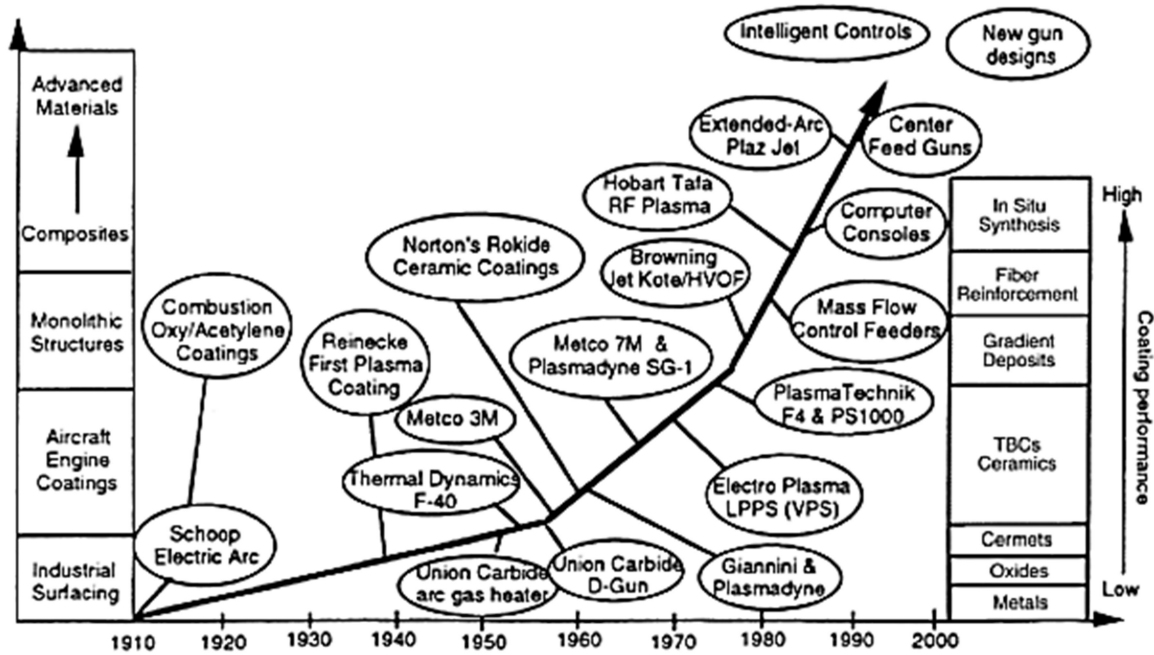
Advanced Materials

Composites

Monolithic Structures

Aircraft Engine Coatings

Industrial Surfacing

Intelligent Controls

New gun designs

Extended-Arc Plaz Jet

Center Feed Guns

Hobart Tafa RF Plasma

Computer Consoles

Norton's Rokide Ceramic Coatings

Browning Jet Kote/HVOF

Mass Flow Control Feeders

Combustion Oxy/Acetylene Coatings

Reinecke First Plasma Coating

Metco 7M & Plasmadyne SG-1

PlasmaTechnik F4 & PS1000

Metco 3M

Thermal Dynamics F-40

Electro Plasma LPPS (VPS)

Schoop Electric Arc

Union Carbide arc gas heater

Union Carbide D-Gun

Giannini & Plasmadyne

In Situ Synthesis

Fiber Reinforcement

Gradient Deposits

TBCs Ceramics

Cermets

Oxides

Metals

High

Low

Coating performance

1910 1920 1930 1940 1950 1960 1970 1980 1990 2000